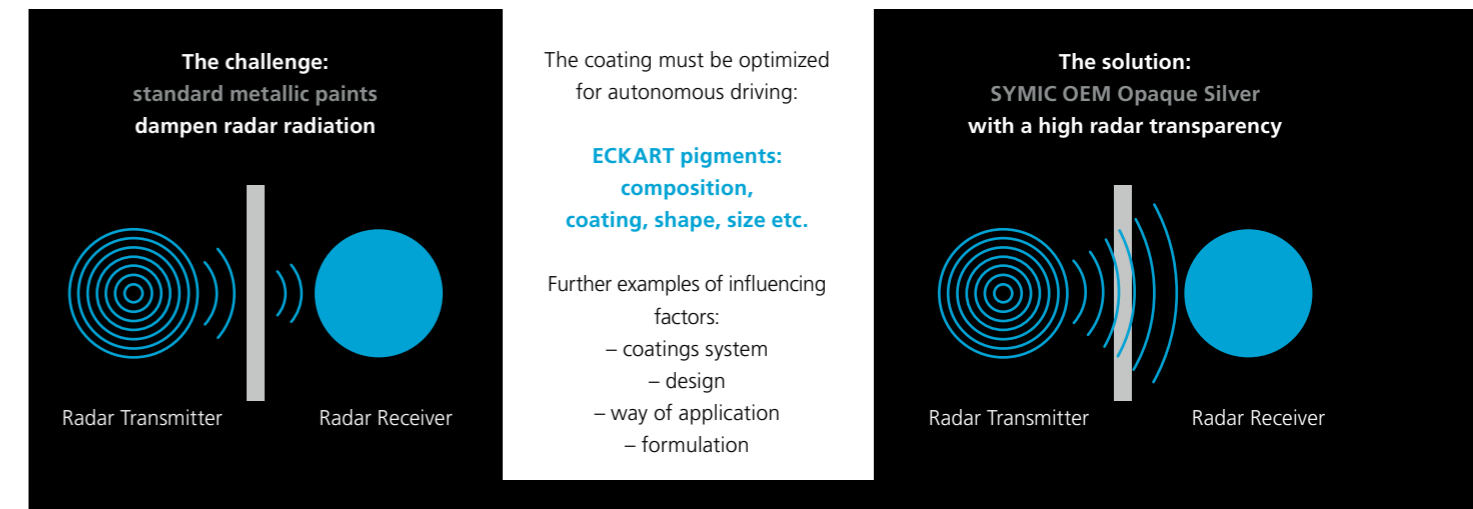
The challenge:
standard metallic paints
dampen radar radiation

Radar Transmitter

Radar Receiver

The coating must be optimized for autonomous driving:

ECKART pigments:
composition,
coating, shape, size etc.

Further examples of influencing factors:
– coatings system
– design
– way of application
– formulation

The solution:
SYMIC OEM Opaque Silver
with a high radar transparency

Radar Transmitter

Radar Receiver